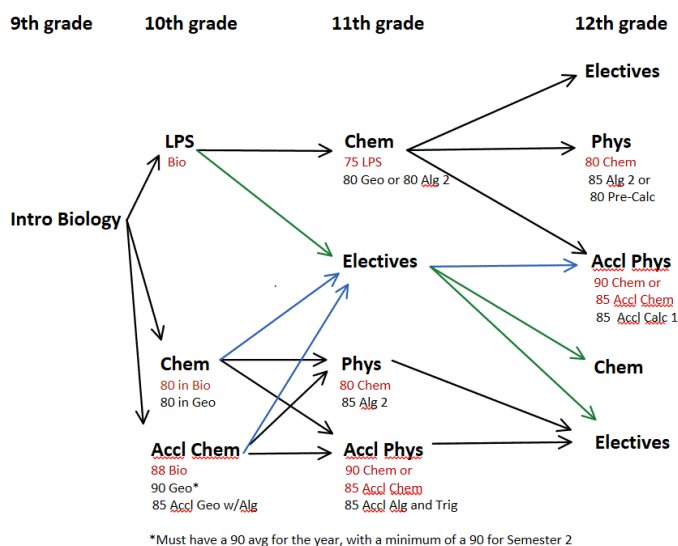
9th grade
10th grade
11th grade
12th grade

Electives

Intro Biology

LPS
Bio

Chem
75 LPS
80 Geo or 80 Alg 2

Phys
80 Chem
85 Alg 2 or
80 Pre-Calc

Electives

Accl Phys
90 Chem or
85 Accl Chem
85 Accl Calc 1

Chem
80 in Bio
80 in Geo

Phys
80 Chem
85 Alg 2

Chem

Accl Chem
88 Bio
90 Geo*
85 Accl Geo w/Alg

Accl Phys
90 Chem or
85 Accl Chem
85 Accl Alg and Trig

Electives

*Must have a 90 avg for the year, with a minimum of a 90 for Semester 2